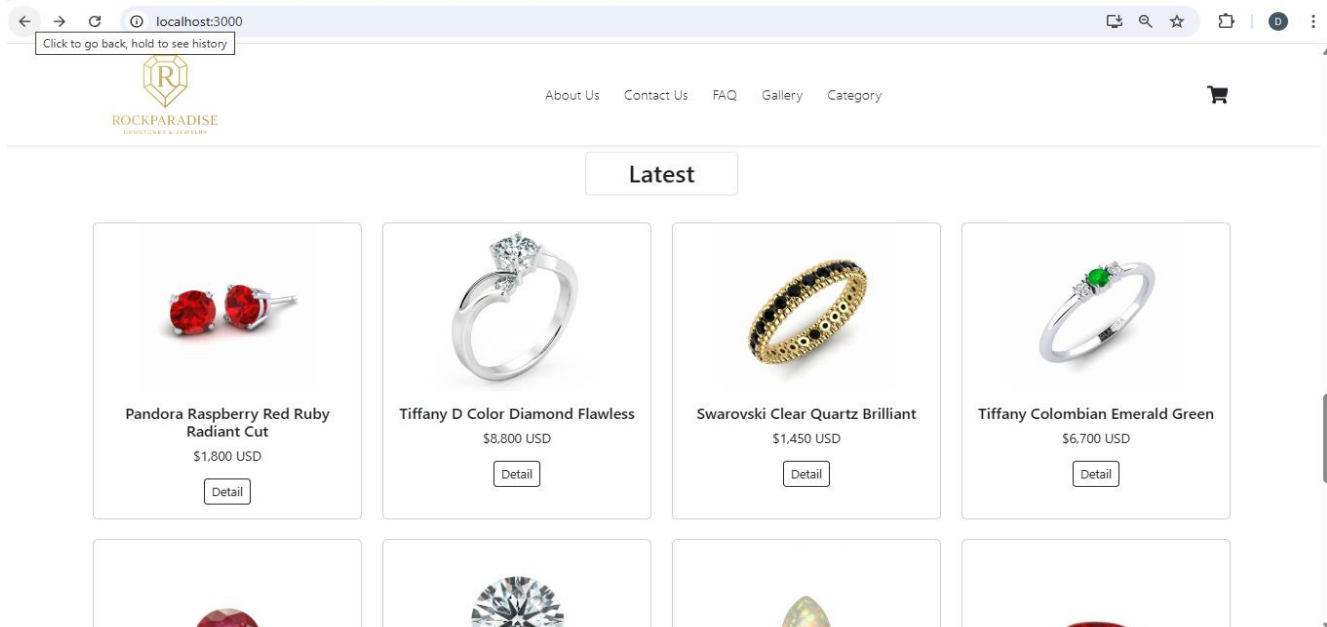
localhost:3000

Click to go back, hold to see history

D

R
ROCKPARADISE
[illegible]

About Us Contact Us FAQ Gallery Category

Latest

Pandora Raspberry Red Ruby Radiant Cut
$1,800 USD
Detail

Tiffany D Color Diamond Flawless
$8,800 USD
Detail

Swarovski Clear Quartz Brilliant
$1,450 USD
Detail

Tiffany Colombian Emerald Green
$6,700 USD
Detail